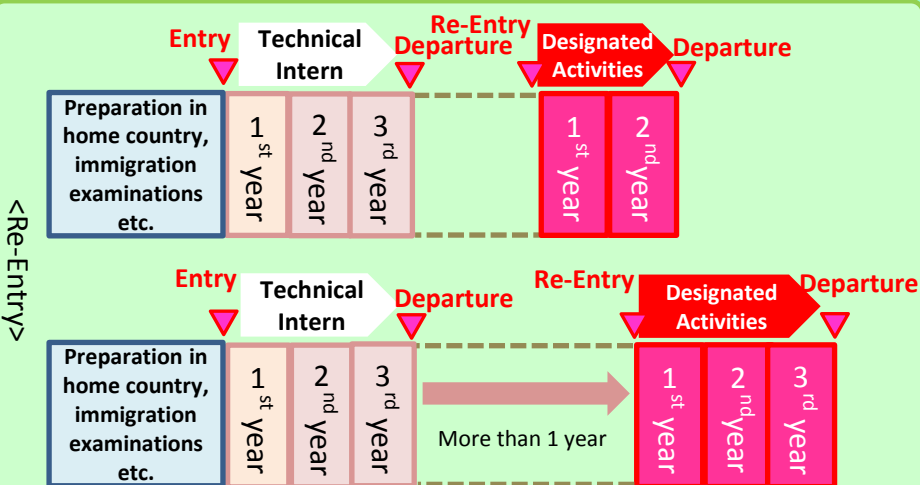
<Re-Entry>

Entry
Technical Intern
Re-Entry
Departure
Designated Activities
Departure

Preparation in home country, immigration examinations etc.

$1^{st}$ year
$2^{nd}$ year
$3^{rd}$ year

$1^{st}$ year
$2^{nd}$ year

Entry
Technical Intern
Departure
Re-Entry
Designated Activities
Departure

Preparation in home country, immigration examinations etc.

$1^{st}$ year
$2^{nd}$ year
$3^{rd}$ year

More than 1 year

$1^{st}$ year
$2^{nd}$ year
$3^{rd}$ year